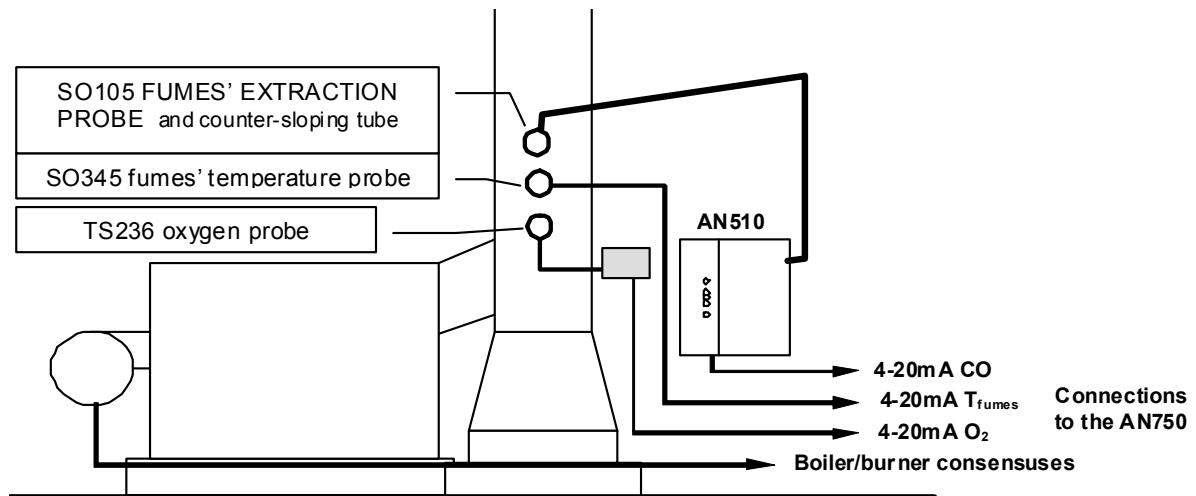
SO105 FUMES' EXTRACTION PROBE and counter-sloping tube

SO345 fumes' temperature probe

TS236 oxygen probe

AN510

4-20mA CO

4-20mA $T_{fumes}$

4-20mA $O_2$

Connections to the AN750

Boiler/burner consensuses